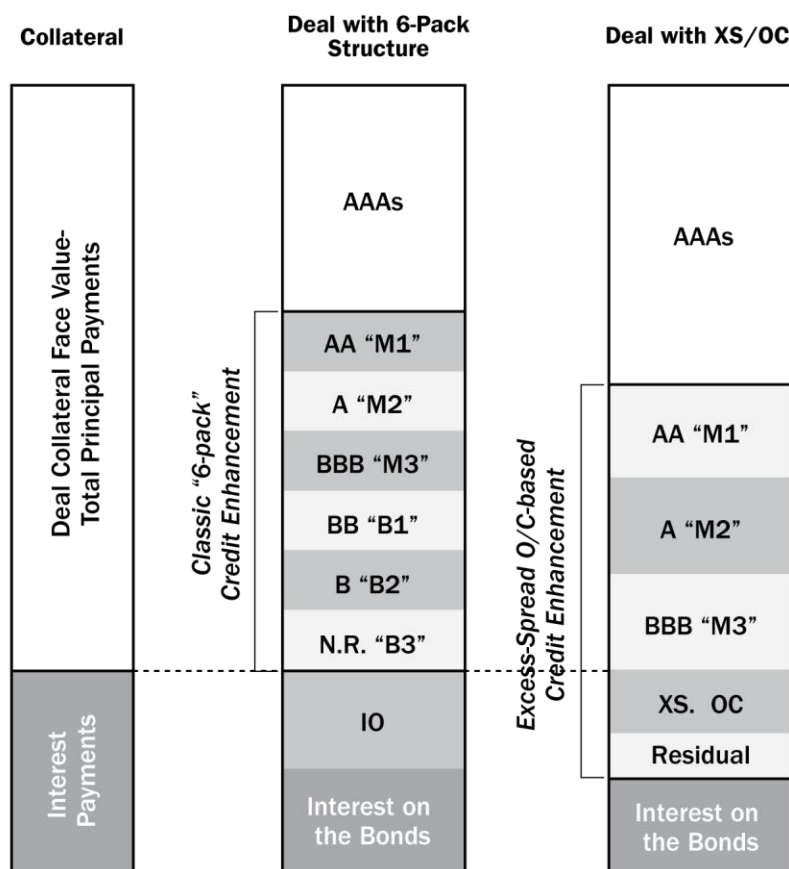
Collateral

Deal with 6-Pack Structure

Deal with XS/OC

Deal Collateral Face Value-Total Principal Payments

Interest Payments

Classic "6-pack" Credit Enhancement

AAAs

AA "M1"

A "M2"

BBB "M3"

BB "B1"

B "B2"

N.R. "B3"

IO

Interest on the Bonds

Excess-Spread O/C-based Credit Enhancement

AAAs

AA "M1"

A "M2"

BBB "M3"

XS. OC

Residual

Interest on the Bonds